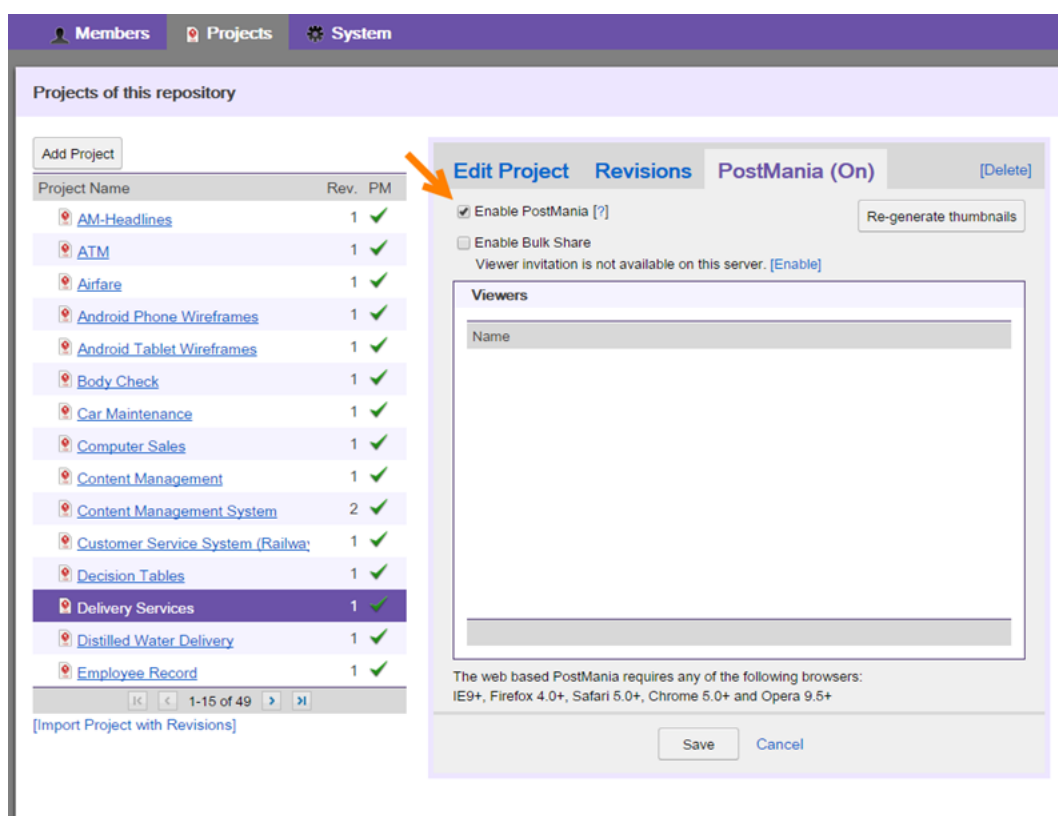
Members Projects System

Projects of this repository

Add Project

| Project Name | Rev. | PM |
|---|---|---|
| AM-Headlines | 1 | ✔ |
| ATM | 1 | ✔ |
| Airfare | 1 | ✔ |
| Android Phone Wireframes | 1 | ✔ |
| Android Tablet Wireframes | 1 | ✔ |
| Body Check | 1 | ✔ |
| Car Maintenance | 1 | ✔ |
| Computer Sales | 1 | ✔ |
| Content Management | 1 | ✔ |
| Content Management System | 2 | ✔ |
| Customer Service System (Railwa | 1 | ✔ |
| Decision Tables | 1 | ✔ |
| Delivery Services | 1 | ✔ |
| Distilled Water Delivery | 1 | ✔ |
| Employee Record | 1 | ✔ |

1-15 of 49

[Import Project with Revisions]

Edit Project Revisions PostMania (On) [Delete]

Enable PostMania [?]

Re-generate thumbnails

Enable Bulk Share

Viewer invitation is not available on this server. [Enable]

Viewers

Name

The web based PostMania requires any of the following browsers: IE9+, Firefox 4.0+, Safari 5.0+, Chrome 5.0+ and Opera 9.5+

Save Cancel